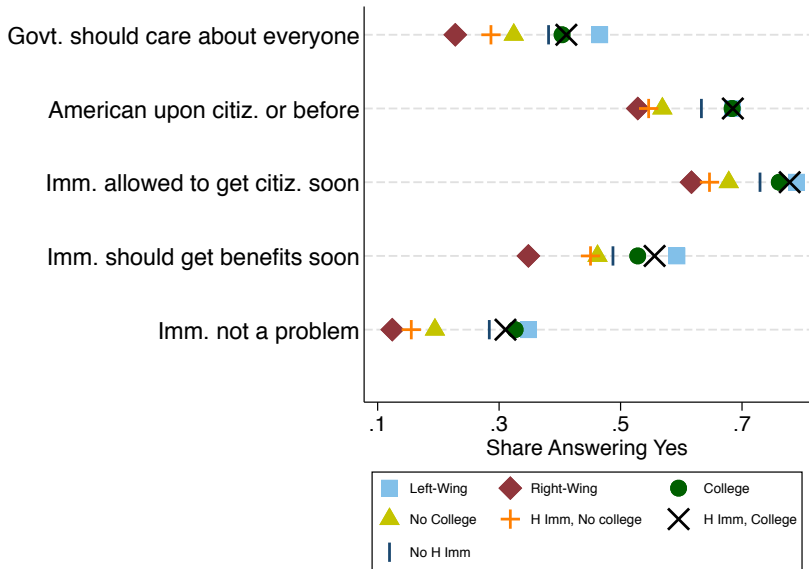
Govt. should care about everyone

American upon citiz. or before

Imm. allowed to get citiz. soon

Imm. should get benefits soon

Imm. not a problem

.1 .3 .5 .7

Share Answering Yes

Left-Wing
Right-Wing
College
No College
H Imm, No college
H Imm, College
No H Imm